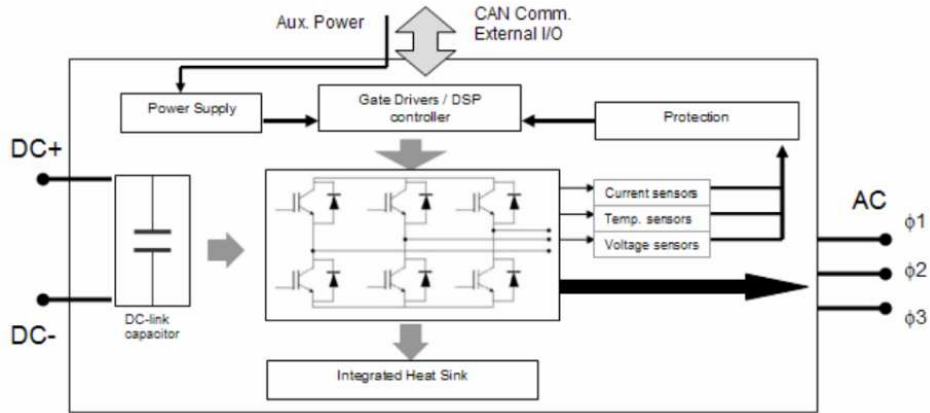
Aux. Power

CAN Comm.
External I/O

Power Supply

Gate Drivers / DSP controller

Protection

DC+

Current sensors

Temp. sensors

Voltage sensors

AC

$\phi 1$

$\phi 2$

$\phi 3$

DC-

DC-link capacitor

Integrated Heat Sink